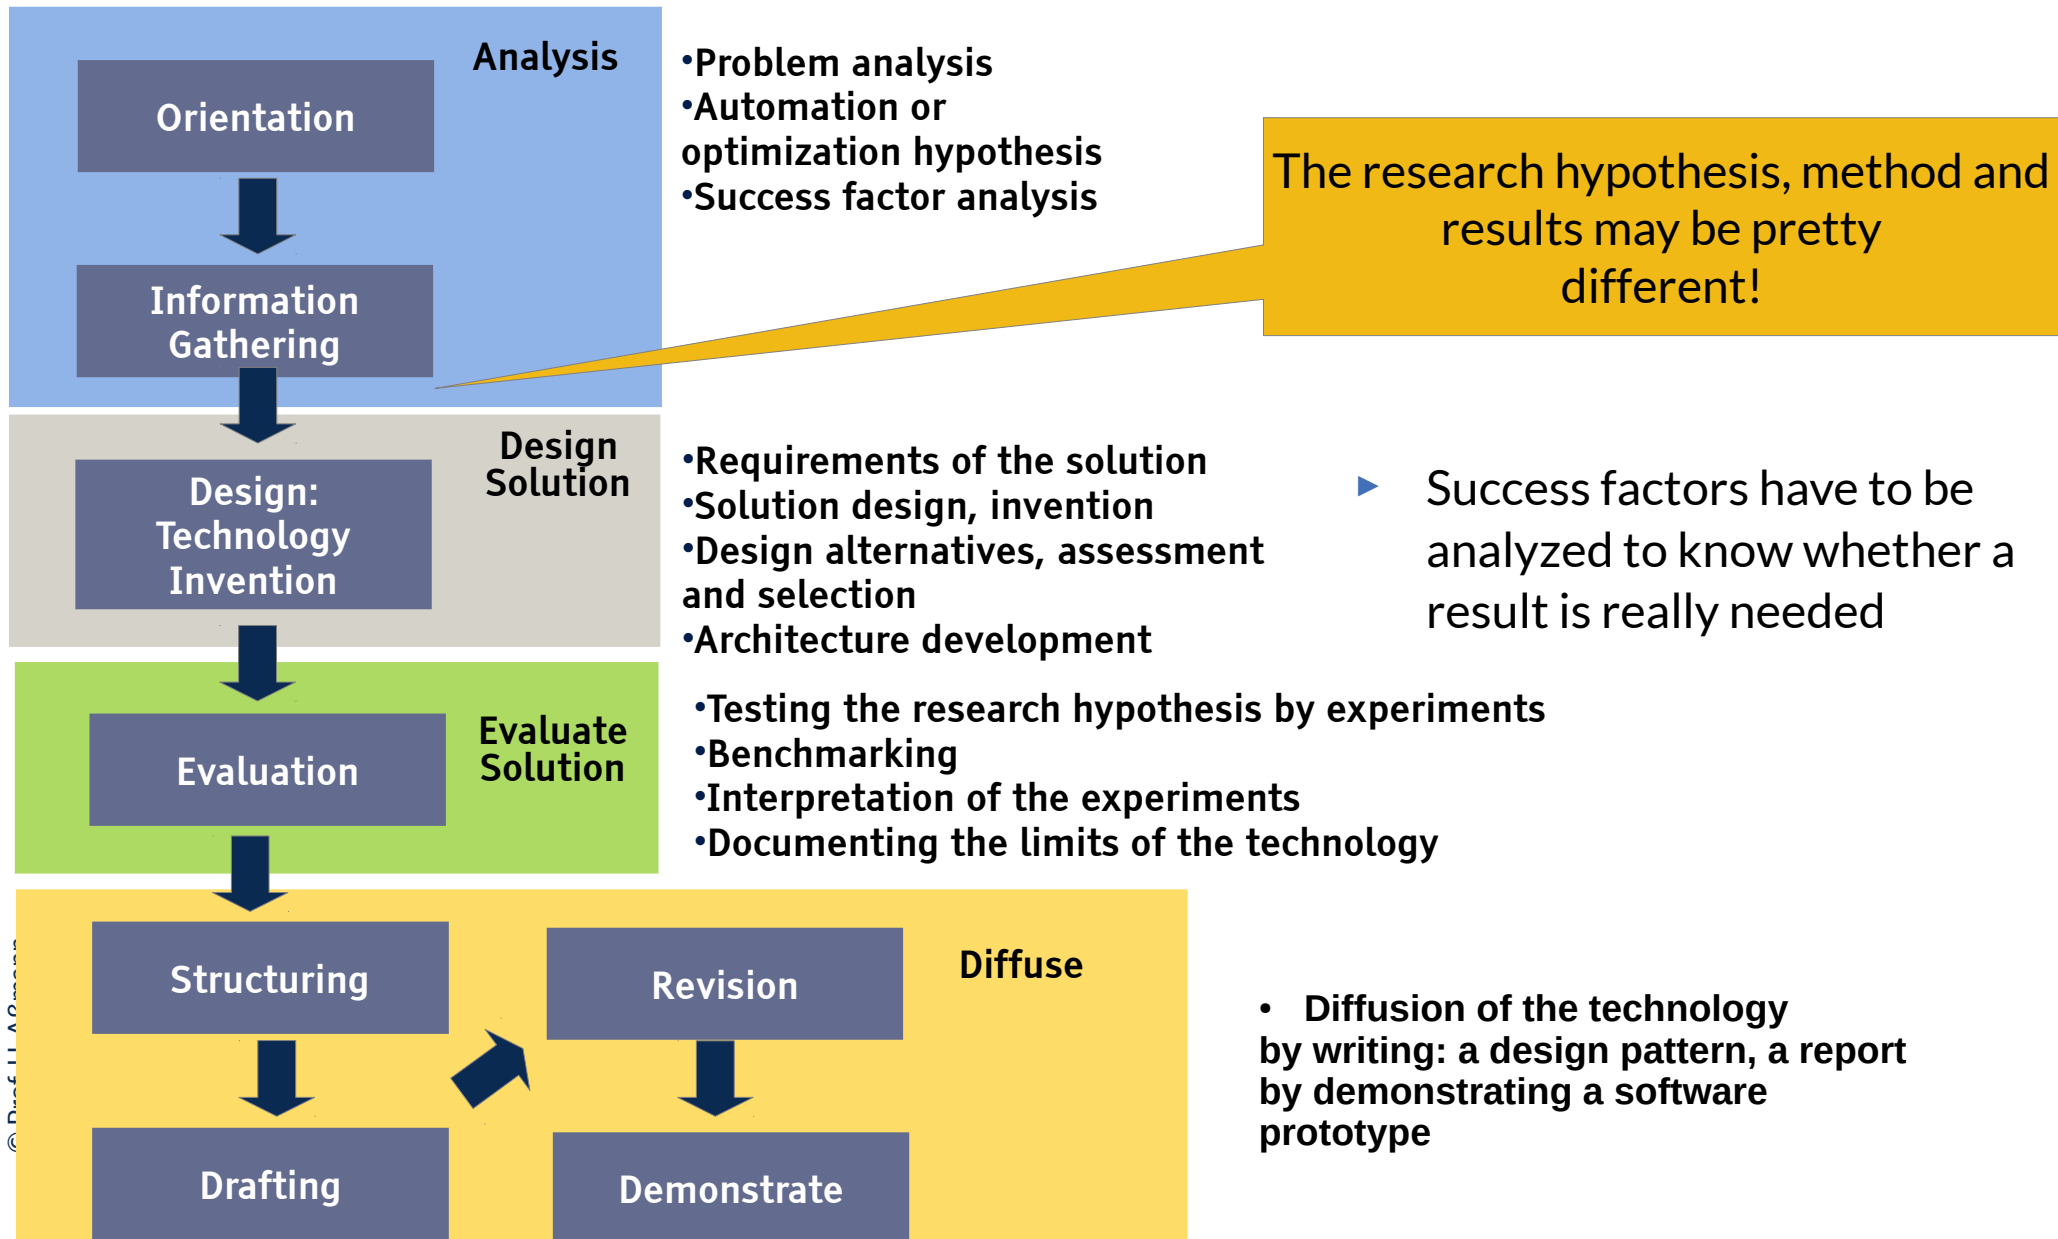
Analysis

Orientation

Information Gathering

•Problem analysis
•Automation or optimization hypothesis
•Success factor analysis

The research hypothesis, method and results may be pretty different!

Design Solution

Design: Technology Invention

•Requirements of the solution
•Solution design, invention
•Design alternatives, assessment and selection
•Architecture development

Success factors have to be analyzed to know whether a result is really needed

Evaluation

Evaluate Solution

•Testing the research hypothesis by experiments
•Benchmarking
•Interpretation of the experiments
•Documenting the limits of the technology

Structuring

Revision

Diffuse

Drafting

Demonstrate

• Diffusion of the technology
by writing: a design pattern, a report
by demonstrating a software prototype

© Prof. U. Aßmann